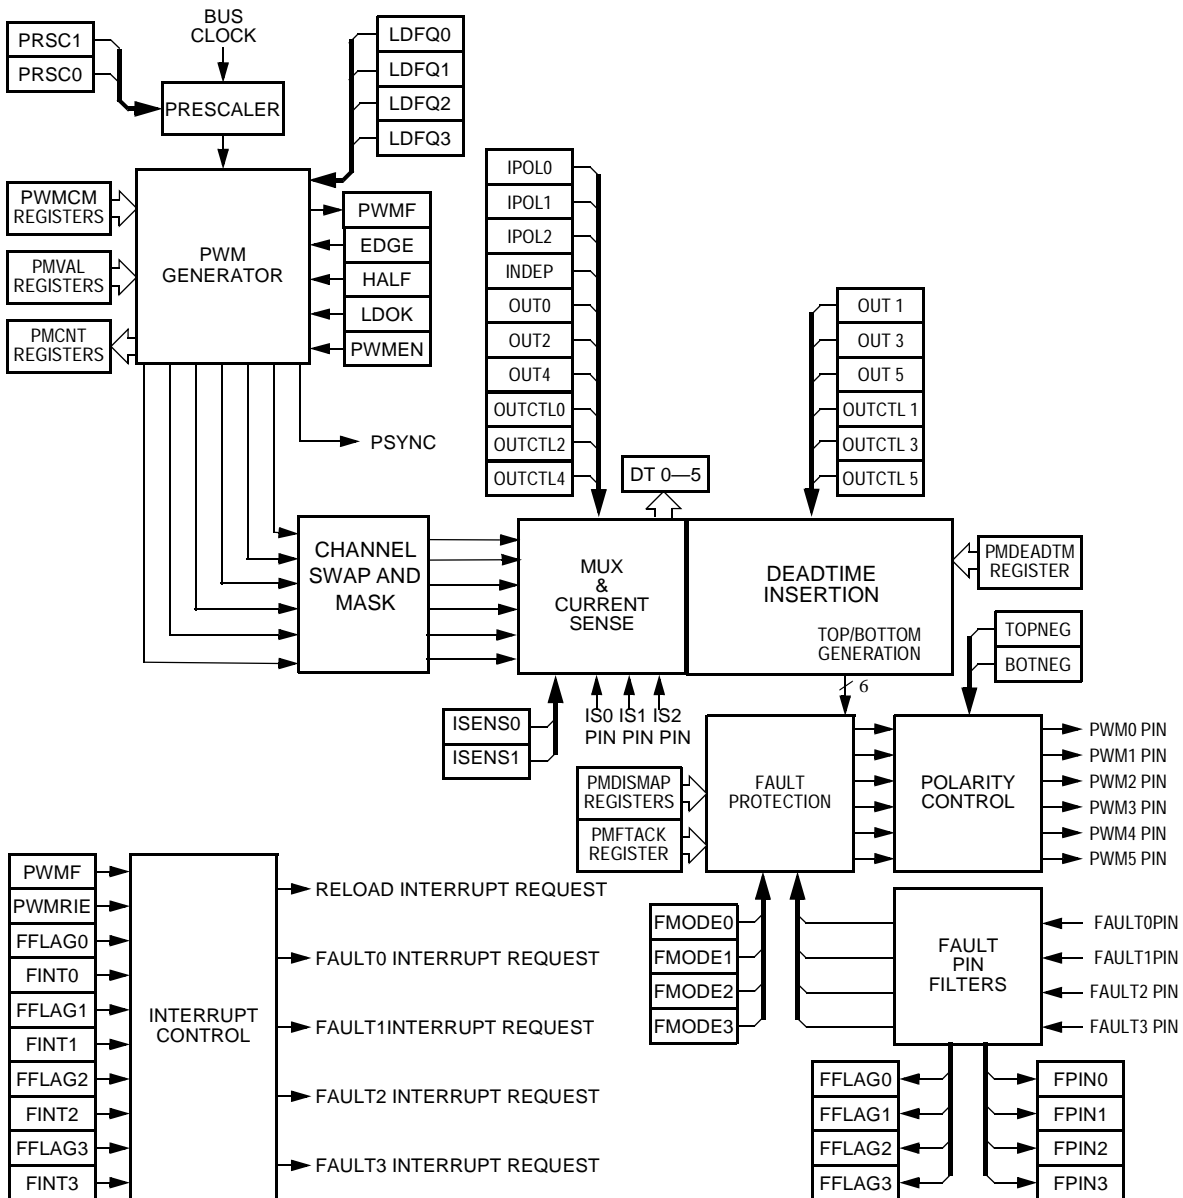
BUS CLOCK

PRSC1
PRSC0
PRESCALER
LDFQ0
LDFQ1
LDFQ2
LDFQ3

PWMCM REGISTERS
PMVAL REGISTERS
PMCNT REGISTERS
PWM GENERATOR
PWMF
EDGE
HALF
LDOK
PWMEN
PSYNC

IPOL0
IPOL1
IPOL2
INDEP
OUT0
OUT2
OUT4
OUTCTL0
OUTCTL2
OUTCTL4

OUT 1
OUT 3
OUT 5
OUTCTL 1
OUTCTL 3
OUTCTL 5

DT 0—5

CHANNEL SWAP AND MASK
MUX & CURRENT SENSE
DEADTIME INSERTION
TOP/BOTTOM GENERATION
PMDEADTM REGISTER
TOPNEG
BOTNEG

6

ISENS0
ISENS1
IS0 IS1 IS2
PIN PIN PIN

PMDISMAP REGISTERS
PMFTACK REGISTER
FAULT PROTECTION
POLARITY CONTROL
PWM0 PIN
PWM1 PIN
PWM2 PIN
PWM3 PIN
PWM4 PIN
PWM5 PIN

FMODE0
FMODE1
FMODE2
FMODE3
FAULT PIN FILTERS
FAULT0PIN
FAULT1PIN
FAULT2 PIN
FAULT3 PIN

PWMF
PWMRIE
FFLAG0
FINT0
FFLAG1
FINT1
FFLAG2
FINT2
FFLAG3
FINT3
INTERRUPT CONTROL
RELOAD INTERRUPT REQUEST
FAULT0 INTERRUPT REQUEST
FAULT1INTERRUPT REQUEST
FAULT2 INTERRUPT REQUEST
FAULT3 INTERRUPT REQUEST

FFLAG0
FFLAG1
FFLAG2
FFLAG3
FPIN0
FPIN1
FPIN2
FPIN3